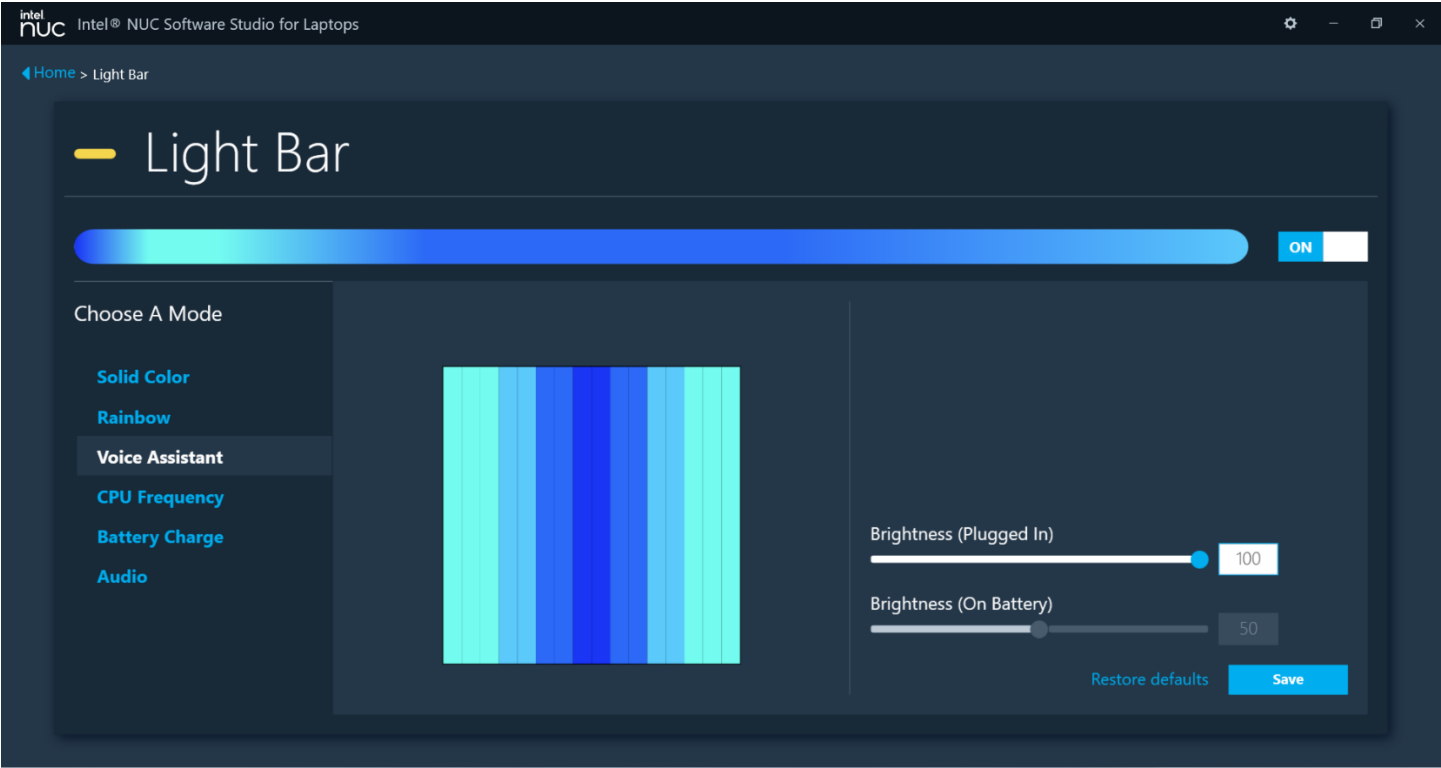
intel NUC Intel® NUC Software Studio for Laptops

Home > Light Bar

Light Bar

ON

Choose A Mode

Solid Color
Rainbow
Voice Assistant
CPU Frequency
Battery Charge
Audio

Brightness (Plugged In)
100

Brightness (On Battery)
50

Restore defaults
Save